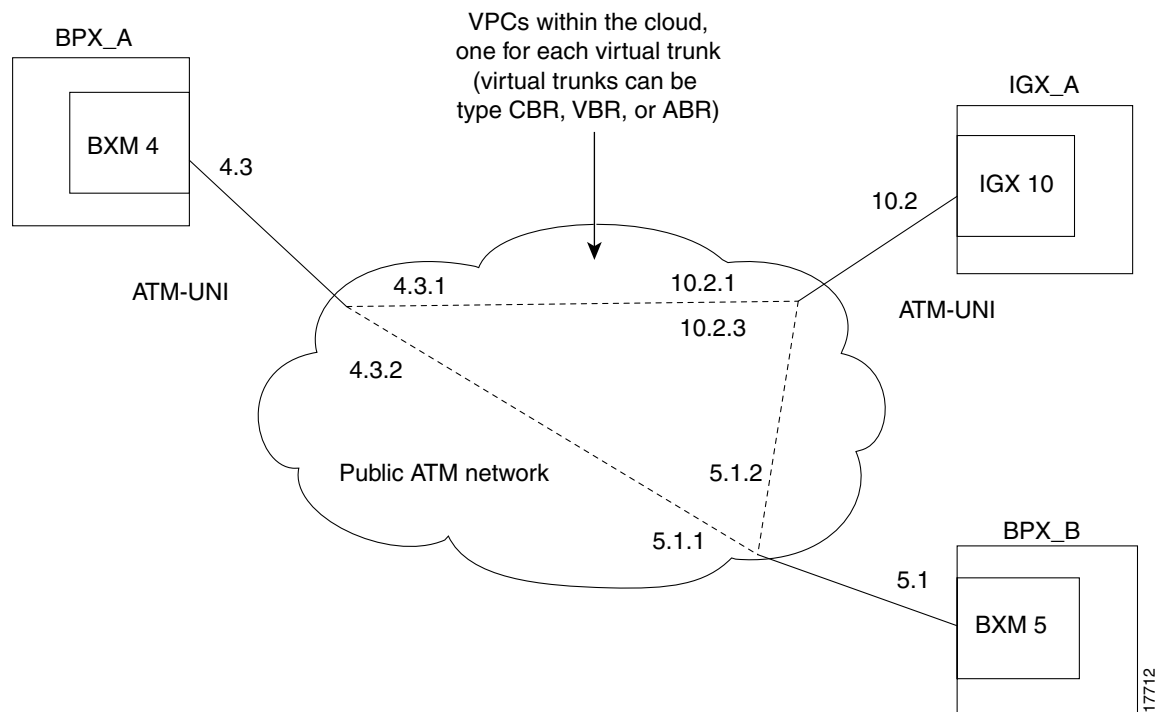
BPX_A

BXM 4

4.3

VPCs within the cloud, one for each virtual trunk (virtual trunks can be type CBR, VBR, or ABR)

IGX_A

IGX 10

10.2

ATM-UNI

4.3.1

10.2.1

10.2.3

ATM-UNI

4.3.2

Public ATM network

5.1.2

5.1.1

BPX_B

5.1

BXM 5

17712